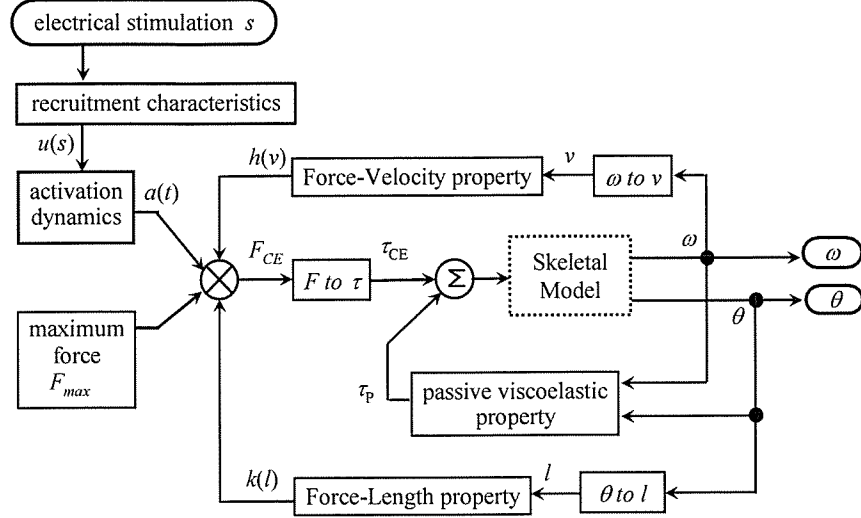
electrical stimulation $s$

recruitment characteristics

$u(s)$

activation dynamics

$a(t)$

$h(v)$

Force-Velocity property

$v$

$\omega$ to $v$

maximum force $F_{max}$

$F_{CE}$

$F$ to $\tau$

$\tau_{CE}$

$\Sigma$

Skeletal Model

$\omega$

$\omega$

$\theta$

$\theta$

$\tau_{P}$

passive viscoelastic property

$k(l)$

Force-Length property

$l$

$\theta$ to $l$